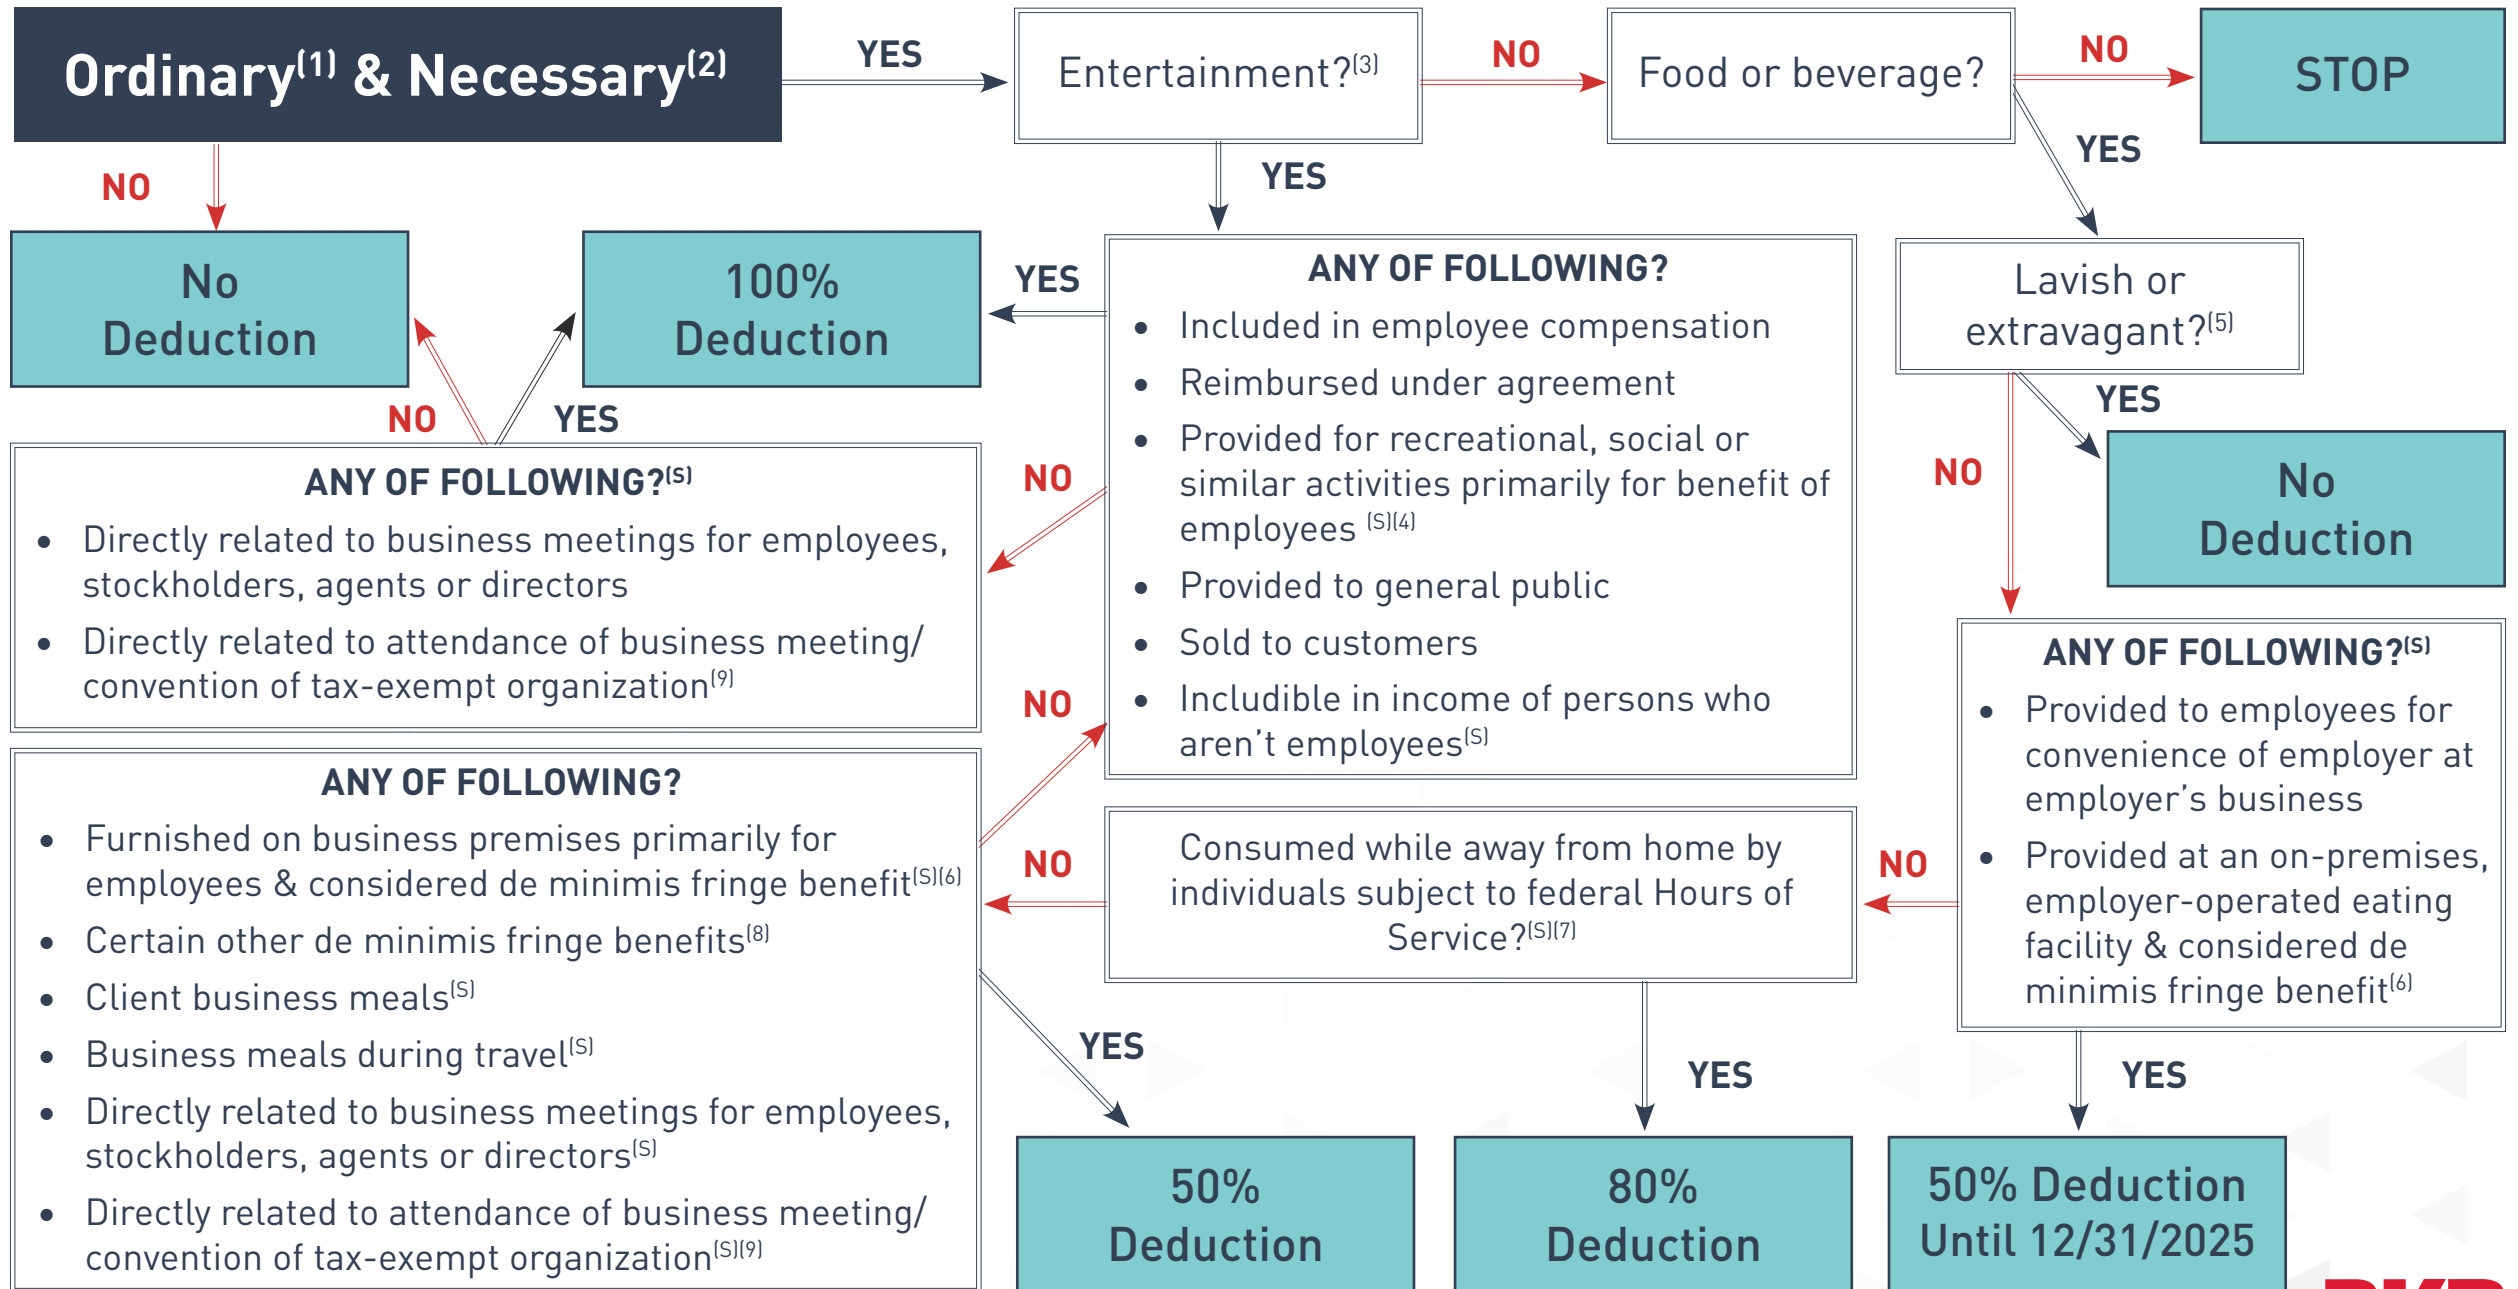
Ordinary$^{(1)}$ & Necessary$^{(2)}$

YES

Entertainment?$^{(3)}$

NO

Food or beverage?

NO

STOP

YES

NO

YES

No Deduction

100% Deduction

YES

ANY OF FOLLOWING?

- Included in employee compensation
- Reimbursed under agreement
- Provided for recreational, social or similar activities primarily for benefit of employees $^{(S)(4)}$
- Provided to general public
- Sold to customers
- Includible in income of persons who aren't employees$^{(S)}$

Lavish or extravagant?$^{(5)}$

YES

NO

No Deduction

NO

YES

ANY OF FOLLOWING?$^{(S)}$

- Directly related to business meetings for employees, stockholders, agents or directors
- Directly related to attendance of business meeting/ convention of tax-exempt organization$^{(9)}$

NO

NO

ANY OF FOLLOWING?$^{(S)}$

- Provided to employees for convenience of employer at employer's business
- Provided at an on-premises, employer-operated eating facility & considered de minimis fringe benefit$^{(6)}$

ANY OF FOLLOWING?

- Furnished on business premises primarily for employees & considered de minimis fringe benefit$^{(S)(6)}$
- Certain other de minimis fringe benefits$^{(8)}$
- Client business meals$^{(S)}$
- Business meals during travel$^{(S)}$
- Directly related to business meetings for employees, stockholders, agents or directors$^{(S)}$
- Directly related to attendance of business meeting/ convention of tax-exempt organization$^{(S)(9)}$

NO

Consumed while away from home by individuals subject to federal Hours of Service?$^{(S)(7)}$

NO

YES

YES

YES

50% Deduction

80% Deduction

50% Deduction Until 12/31/2025